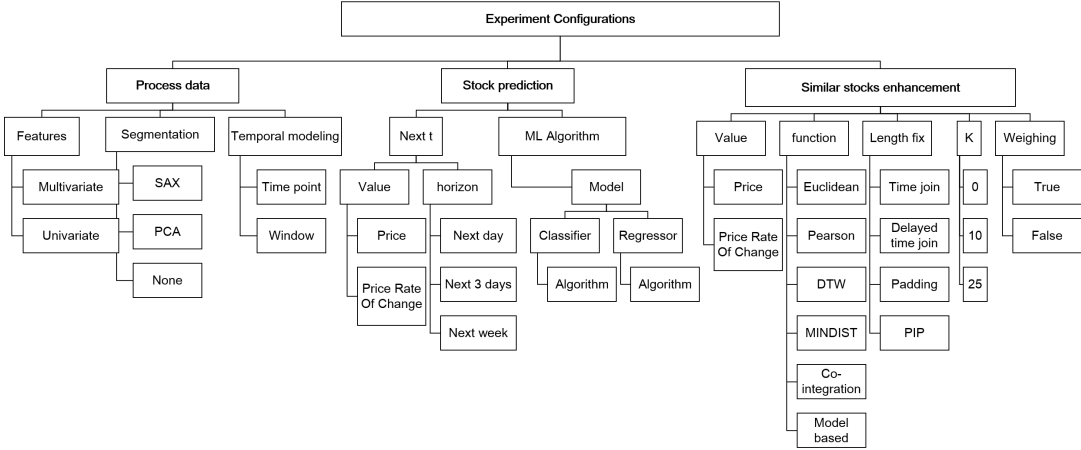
Experiment Configurations

Process data

Features

Multivariate

Univariate

Segmentation

SAX

PCA

None

Temporal modeling

Time point

Window

Stock prediction

Next t

Value

Price

Price Rate Of Change

horizon

Next day

Next 3 days

Next week

ML Algorithm

Model

Classifier

Algorithm

Regressor

Algorithm

Similar stocks enhancement

Value

Price

Price Rate Of Change

function

Euclidean

Pearson

DTW

MINDIST

Co-integration

Model based

Length fix

Time join

Delayed time join

Padding

PIP

K

0

10

25

Weighing

True

False